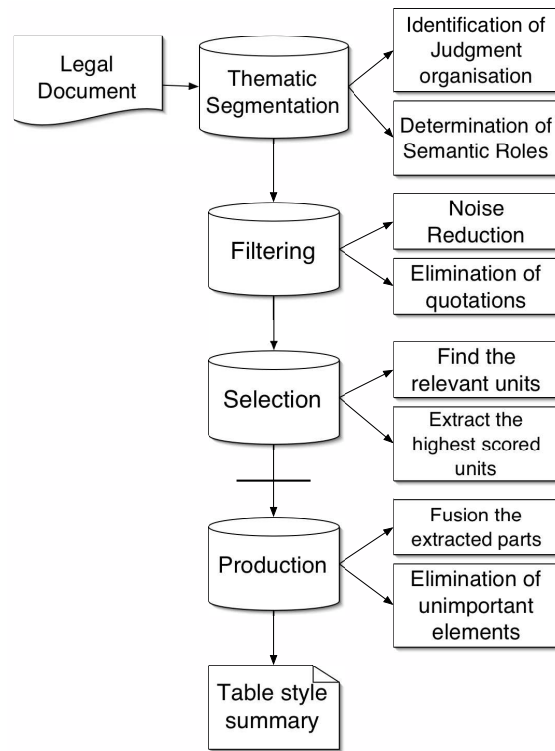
Legal Document

Thematic Segmentation

Identification of Judgment organisation

Determination of Semantic Roles

Filtering

Noise Reduction

Elimination of quotations

Selection

Find the relevant units

Extract the highest scored units

Production

Fusion the extracted parts

Elimination of unimportant elements

Table style summary